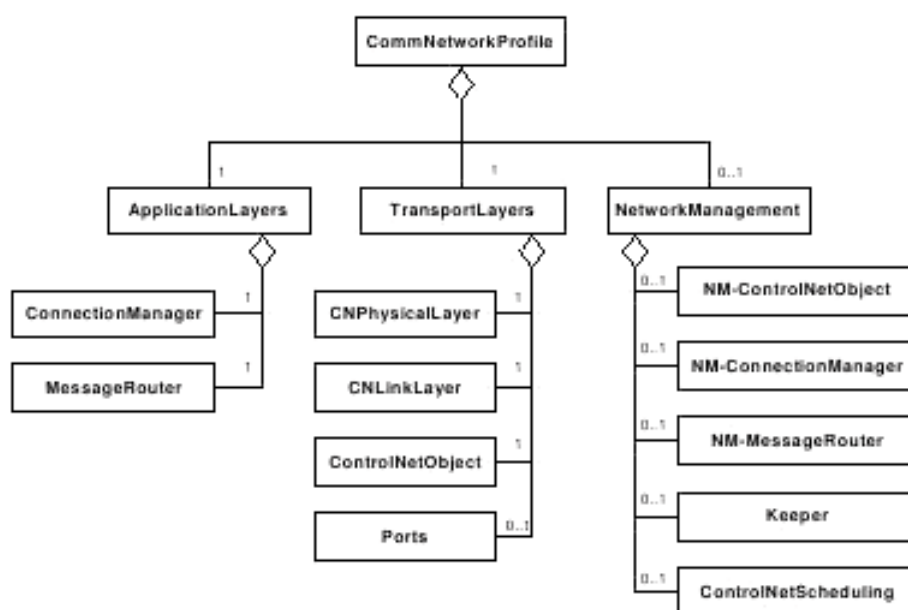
CommNetworkProfile

1
ApplicationLayers

1
TransportLayers

0..1
NetworkManagement

1
ConnectionManager

1
MessageRouter

1
CNPhysicalLayer

1
CNLinkLayer

1
ControlNetObject

0..1
Ports

0..1
NM-ControlNetObject

0..1
NM-ConnectionManager

0..1
NM-MessageRouter

0..1
Keeper

0..1
ControlNetScheduling